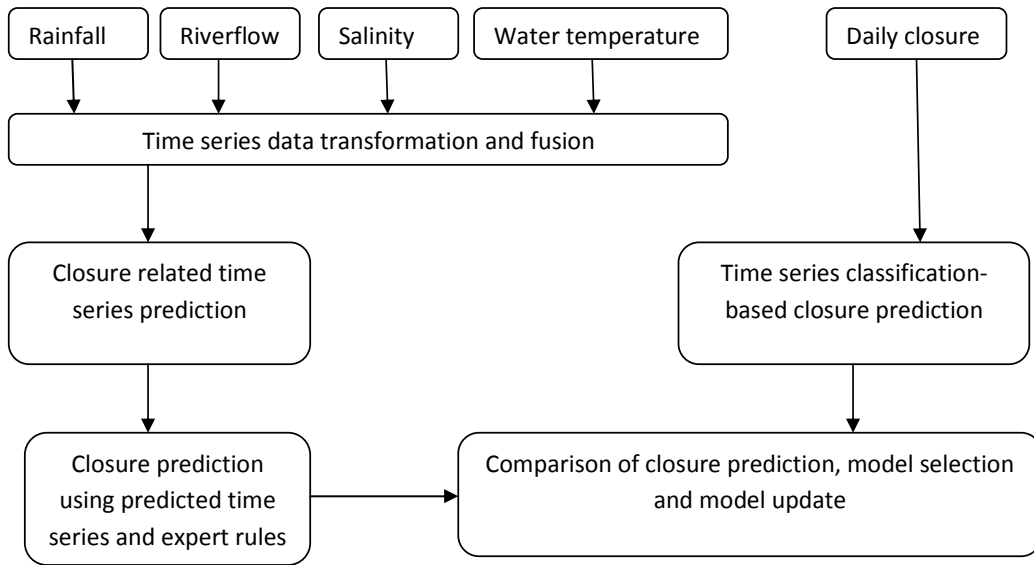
Rainfall

Riverflow

Salinity

Water temperature

Daily closure

Time series data transformation and fusion

Closure related time series prediction

Time series classification-based closure prediction

Closure prediction using predicted time series and expert rules

Comparison of closure prediction, model selection and model update